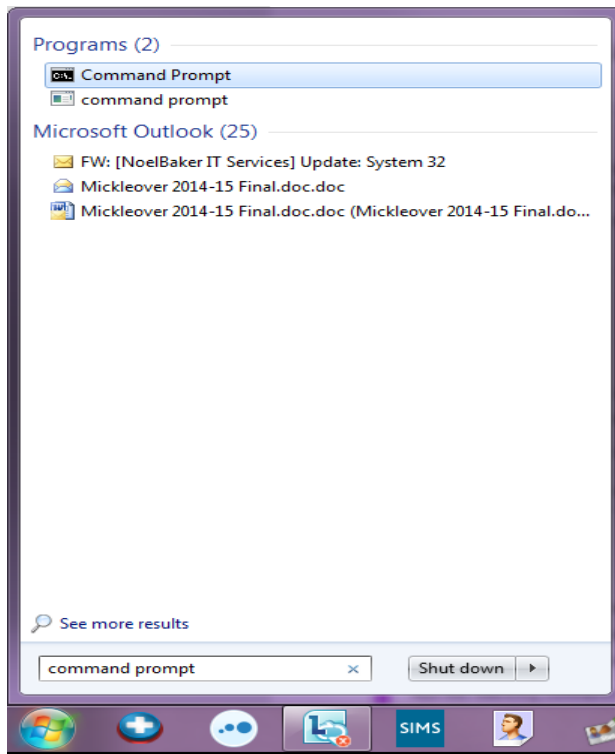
Programs (2)
Command Prompt
command prompt
Microsoft Outlook (25)
FW: [NoelBaker IT Services] Update: System 32
Mickleover 2014-15 Final.doc.doc
Mickleover 2014-15 Final.doc.doc (Mickleover 2014-15 Final.do...

See more results
command prompt ×
Shut down
SIMS